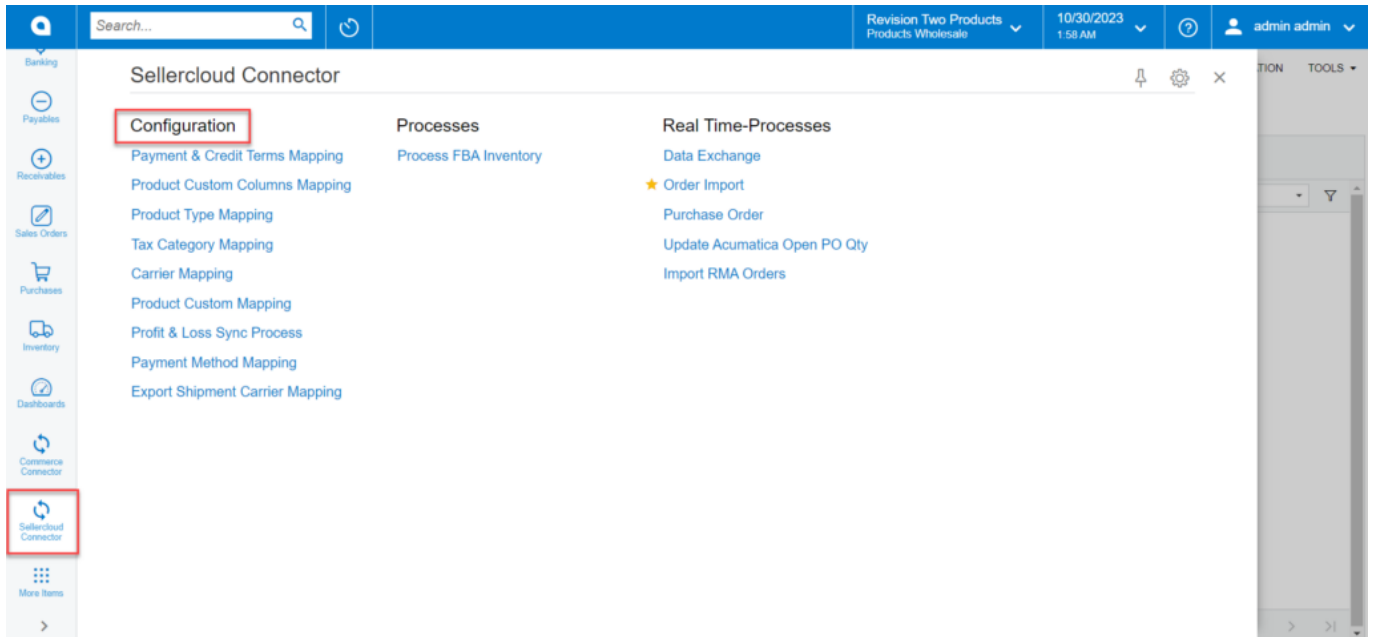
Search...

Revision Two Products
Products Wholesale

10/30/2023
1:58 AM

admin admin

Banking
Payables
Receivables
Sales Orders
Purchases
Inventory
Dashboards
Commerce Connector
Sellercloud Connector
More Items

Sellercloud Connector

TION TOOLS

Configuration
Payment & Credit Terms Mapping
Product Custom Columns Mapping
Product Type Mapping
Tax Category Mapping
Carrier Mapping
Product Custom Mapping
Profit & Loss Sync Process
Payment Method Mapping
Export Shipment Carrier Mapping

Processes
Process FBA Inventory

Real Time-Processes
Data Exchange
Order Import
Purchase Order
Update Acumatica Open PO Qty
Import RMA Orders